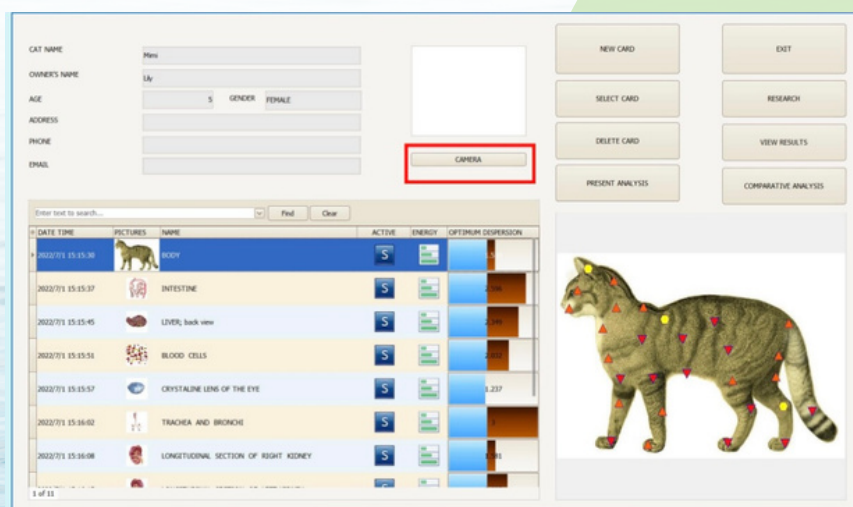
CAT NAME
Mesi
OWNER'S NAME
Lily
AGE
5
GENDER
FEMALE
ADDRESS
PHONE
EMAIL

CAMERA

NEW CARD
SELECT CARD
DELETE CARD
PRESENT ANALYSIS

EXIT
RESEARCH
VIEW RESULTS
COMPARATIVE ANALYSIS

Enter text to search...
Find
Clear

| DATE TIME | PICTURES | NAME | ACTIVE | ENERGY | OPTIMUM DISPERSION |
|---|---|---|---|---|---|
| 2022/7/1 15:15:30 | | BODY | S | | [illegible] |
| 2022/7/1 15:15:37 | | INTESTINE | S | | 2.336 |
| 2022/7/1 15:15:45 | | LIVER; back view | S | | 2.349 |
| 2022/7/1 15:15:51 | | BLOOD CELLS | S | | 2.032 |
| 2022/7/1 15:15:57 | | CRYSTALINE LENS OF THE EYE | S | | 1.237 |
| 2022/7/1 15:16:02 | | TRACHEA AND BRONCHI | S | | 3 |
| 2022/7/1 15:16:08 | | LONGITUDINAL SECTION OF RIGHT KIDNEY | S | | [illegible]1 |
| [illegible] | | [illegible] | | | |

1 of 11